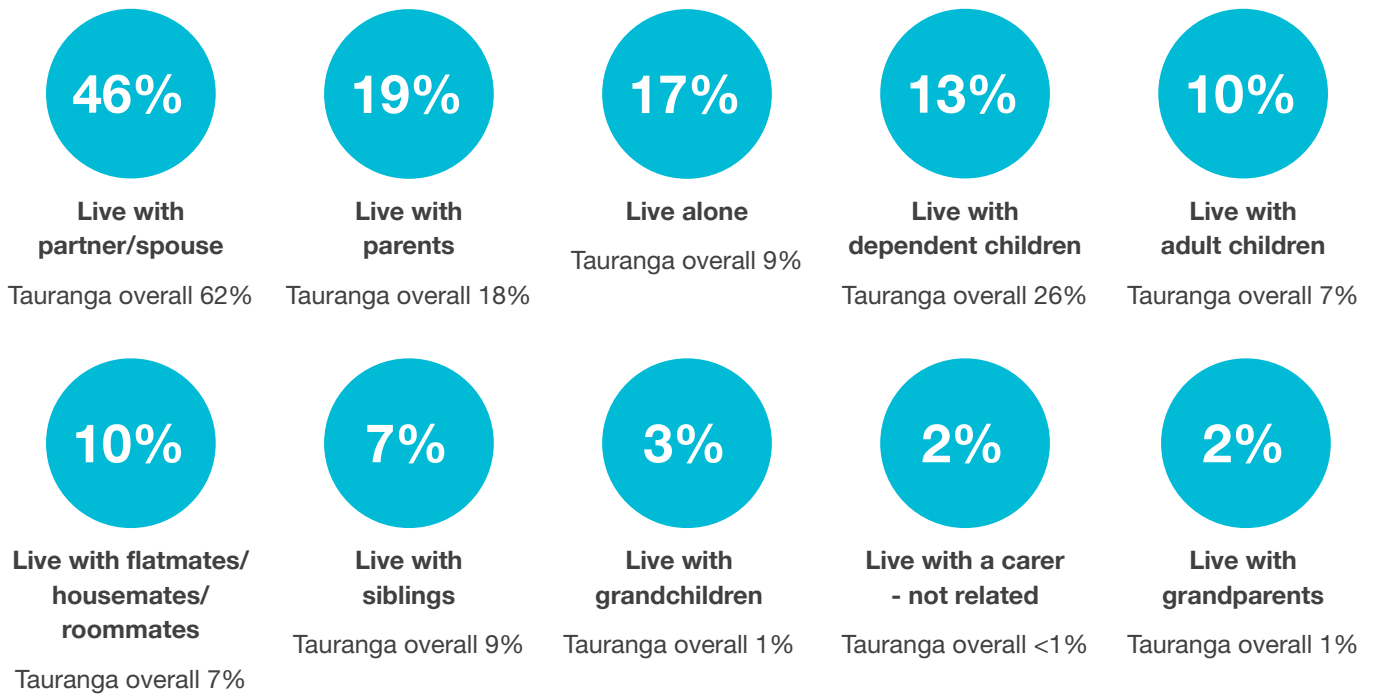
46%

Live with partner/spouse

Tauranga overall 62%

19%

Live with parents

Tauranga overall 18%

17%

Live alone

Tauranga overall 9%

13%

Live with dependent children

Tauranga overall 26%

10%

Live with adult children

Tauranga overall 7%

10%

Live with flatmates/ housemates/ roommates

Tauranga overall 7%

7%

Live with siblings

Tauranga overall 9%

3%

Live with grandchildren

Tauranga overall 1%

2%

Live with a carer - not related

Tauranga overall <1%

2%

Live with grandparents

Tauranga overall 1%